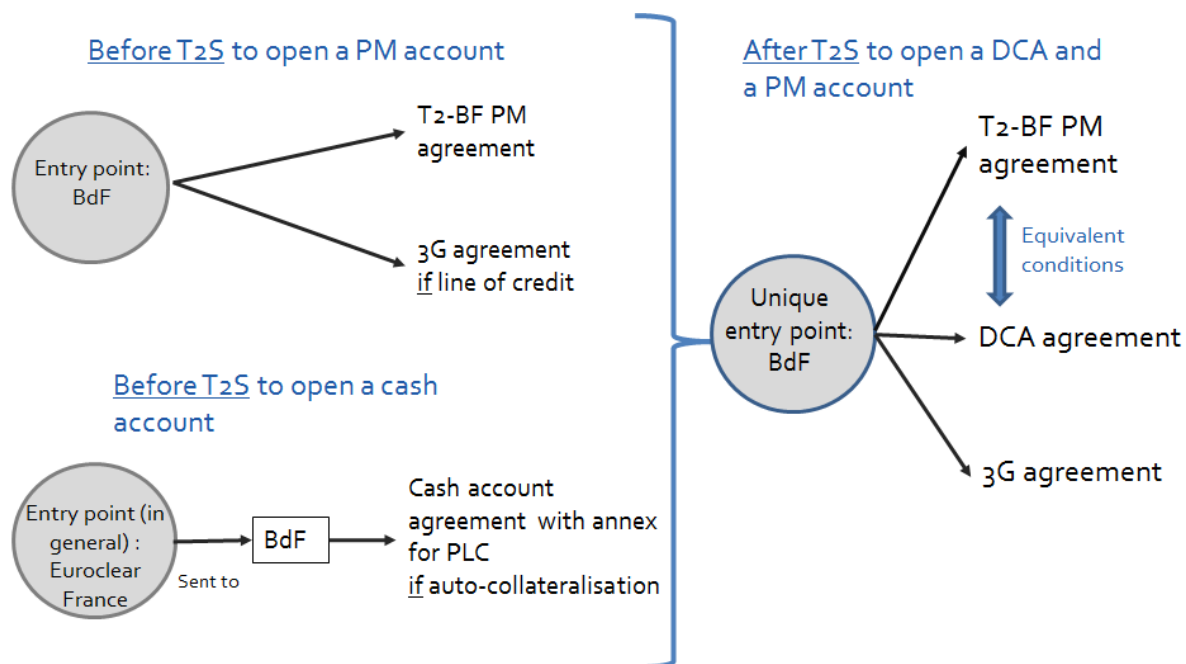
Before T2S to open a PM account

Entry point: BdF

T2-BF PM agreement

3G agreement
if line of credit

Before T2S to open a cash account

Entry point (in general) : Euroclear France

Sent to

BdF

Cash account agreement with annex for PLC
if auto-collateralisation

After T2S to open a DCA and a PM account

Unique entry point: BdF

T2-BF PM agreement

Equivalent conditions

DCA agreement

3G agreement